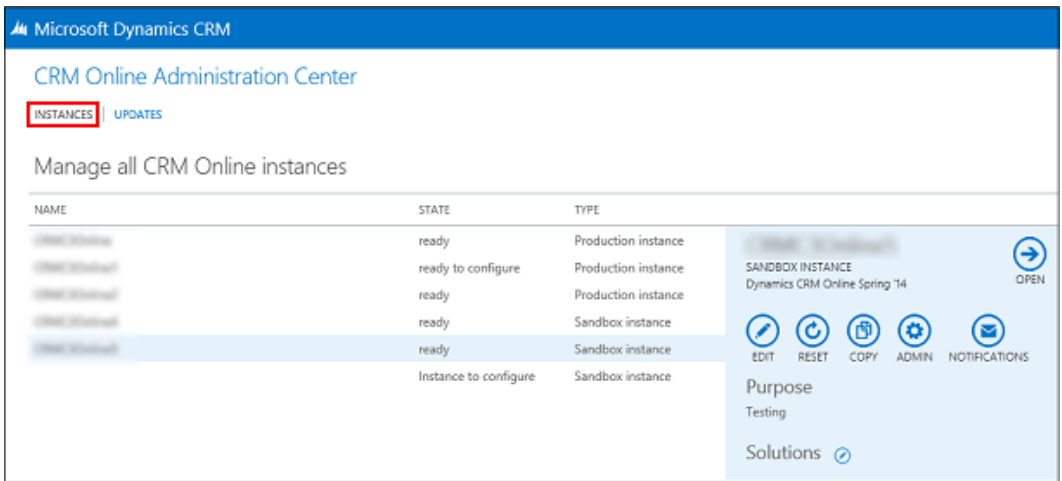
Microsoft Dynamics CRM

CRM Online Administration Center

INSTANCES | UPDATES

Manage all CRM Online instances

| NAME | STATE | TYPE |
|---|---|---|
| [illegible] | ready | Production instance |
| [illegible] | ready to configure | Production instance |
| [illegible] | ready | Production instance |
| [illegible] | ready | Sandbox instance |
| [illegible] | ready | Sandbox instance |
| | Instance to configure | Sandbox instance |

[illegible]

SANDBOX INSTANCE
Dynamics CRM Online Spring '14

OPEN

EDIT RESET COPY ADMIN NOTIFICATIONS

Purpose
Testing

Solutions